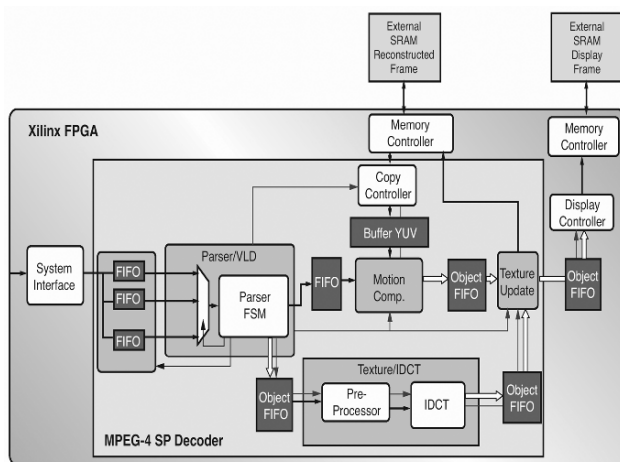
External SRAM Reconstructed Frame

External SRAM Display Frame

Xilinx FPGA

Memory Controller

Memory Controller

Copy Controller

Display Controller

Buffer YUV

System Interface

FIFO

FIFO

FIFO

Parser/VLD

Parser FSM

FIFO

Motion Comp.

Object FIFO

Texture Update

Object FIFO

Texture/IDCT

Object FIFO

Pre-Processor

IDCT

Object FIFO

MPEG-4 SP Decoder